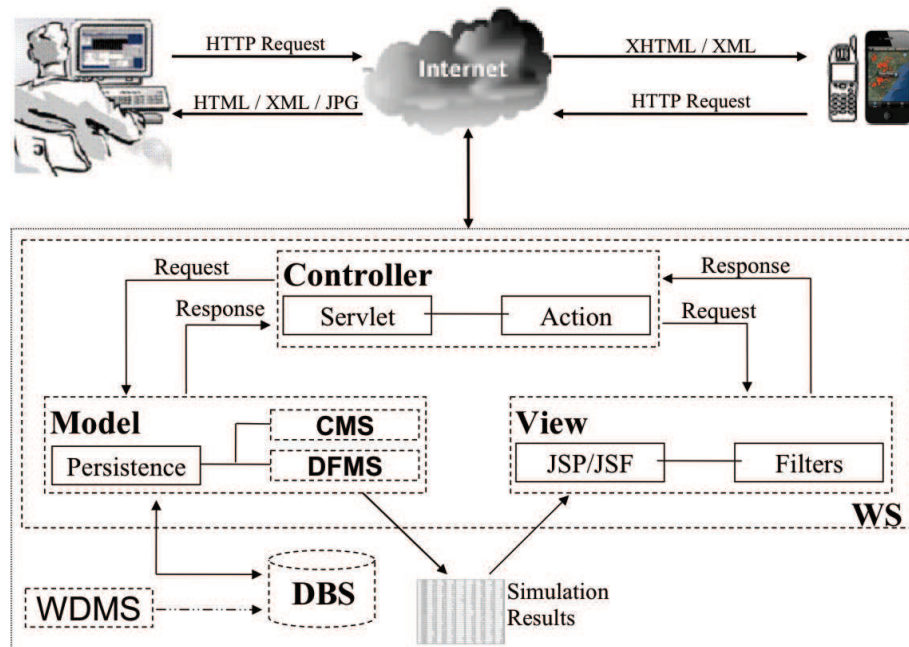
HTTP Request
HTML / XML / JPG
Internet
XHTML / XML
HTTP Request

Request
Controller
Response
Servlet
Action
Response
Request

Model
CMS
Persistence
DFMS

View
JSP/JSF
Filters

WS

WDMS
DBS
Simulation Results